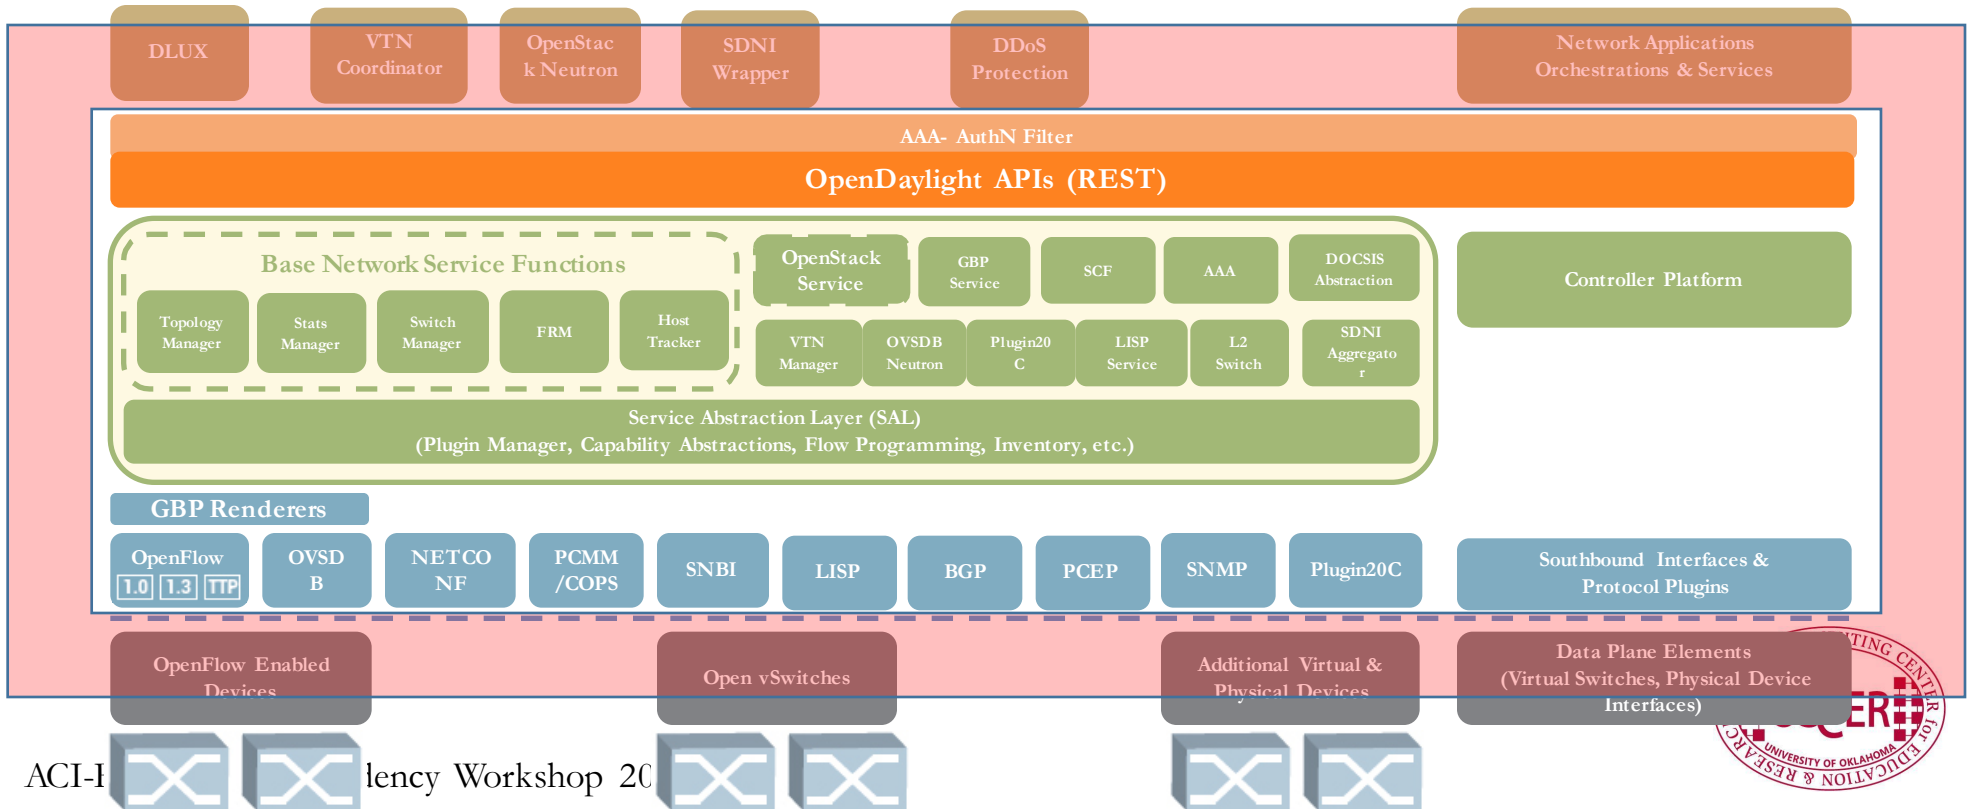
DLUX

VTN Coordinator

OpenStack Neutron

SDNI Wrapper

DDoS Protection

Network Applications Orchestrations & Services

AAA- AuthN Filter

OpenDaylight APIs (REST)

Base Network Service Functions

Topology Manager

Stats Manager

Switch Manager

FRM

Host Tracker

OpenStack Service

GBP Service

SCF

AAA

DOCSIS Abstraction

VTN Manager

OVSDB Neutron

Plugin20C

LISP Service

L2 Switch

SDNI Aggregator

Controller Platform

Service Abstraction Layer (SAL)
(Plugin Manager, Capability Abstractions, Flow Programming, Inventory, etc.)

GBP Renderers

OpenFlow
1.0 1.3 TTP

OVSDB

NETCONF

PCMM/COPS

SNBI

LISP

BGP

PCEP

SNMP

Plugin20C

Southbound Interfaces & Protocol Plugins

OpenFlow Enabled Devices

Open vSwitches

Additional Virtual & Physical Devices

Data Plane Elements
(Virtual Switches, Physical Device Interfaces)

ACI-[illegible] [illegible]lency Workshop 20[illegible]

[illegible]TING CENTER for EDUCATION & RESEARCH
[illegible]ER
UNIVERSITY OF OKLAHOMA